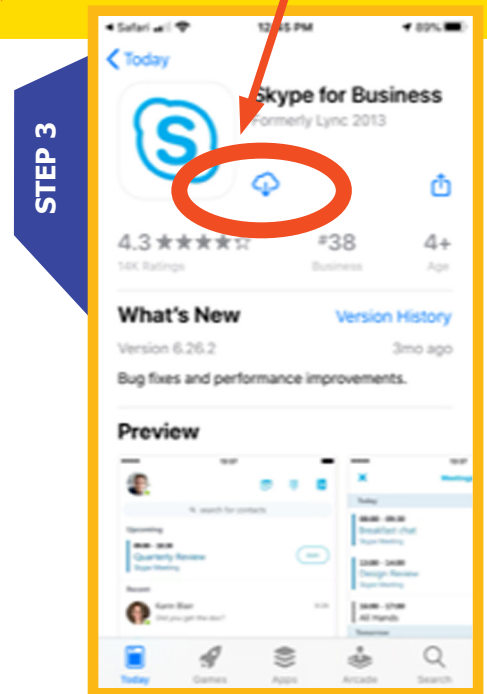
STEP 3

◀ Safari 12:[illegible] PM 89%

< Today

Skype for Business
Formerly Lync 2013

4.3 ★★★★☆
14K Ratings

#38
Business

4+
Age

What's New
Version History

Version 6.26.2
3mo ago

Bug fixes and performance improvements.

Preview

Upcoming
Quarterly Review
Recent
Karin Blair
Did you get the doc?

Today
Breakfast chat
Design Review
All Hands
Tomorrow

Today Games Apps Arcade Search